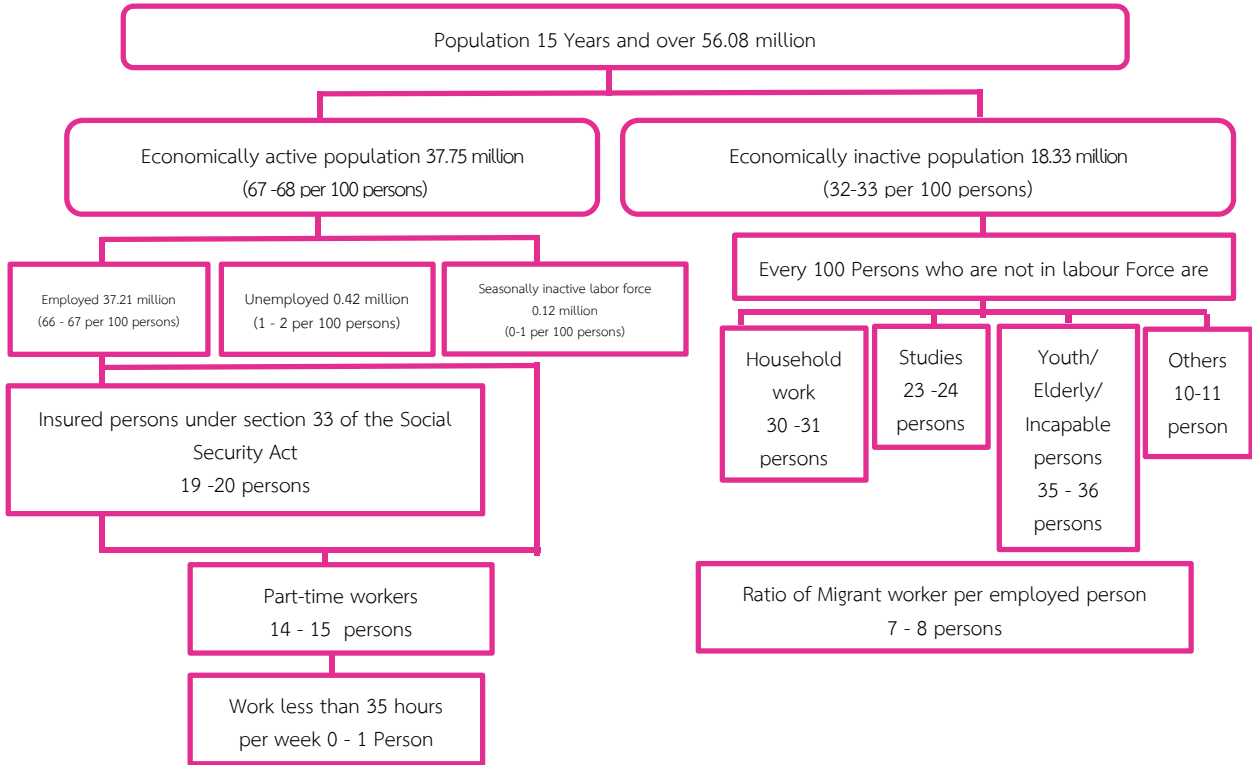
Population 15 Years and over 56.08 million

Economically active population 37.75 million
(67 -68 per 100 persons)

Economically inactive population 18.33 million
(32-33 per 100 persons)

Employed 37.21 million
(66 - 67 per 100 persons)

Unemployed 0.42 million
(1 - 2 per 100 persons)

Seasonally inactive labor force
0.12 million
(0-1 per 100 persons)

Every 100 Persons who are not in labour Force are

Insured persons under section 33 of the Social Security Act
19 -20 persons

Household work
30 -31 persons

Studies
23 -24 persons

Youth/ Elderly/ Incapable persons
35 - 36 persons

Others
10-11 person

Part-time workers
14 - 15 persons

Ratio of Migrant worker per employed person
7 - 8 persons

Work less than 35 hours per week 0 - 1 Person